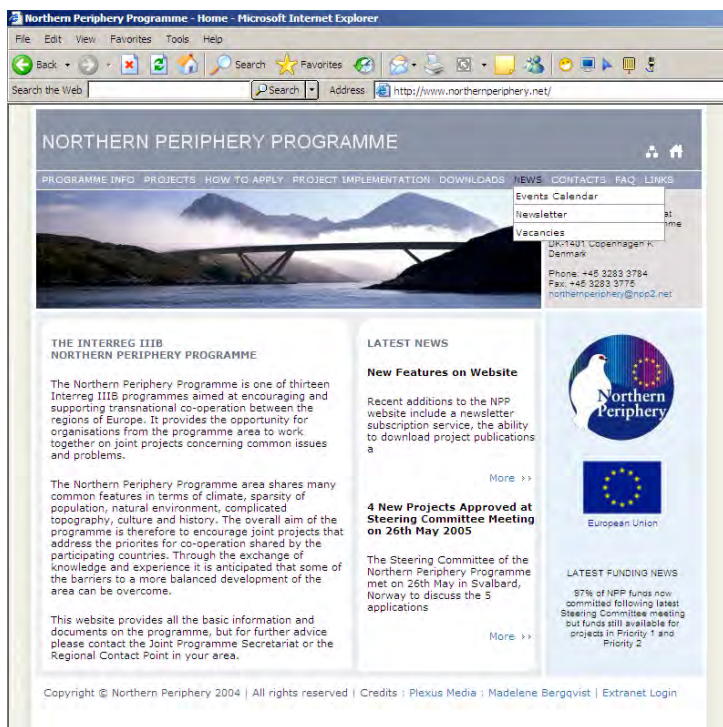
Northern Periphery Programme - Home - Microsoft Internet Explorer

File Edit View Favorites Tools Help

Back Search Favorites

Search the Web Search Address http://www.northernperiphery.net/

NORTHERN PERIPHERY PROGRAMME

PROGRAMME INFO PROJECTS HOW TO APPLY PROJECT IMPLEMENTATION DOWNLOADS NEWS CONTACTS FAQ LINKS

Events Calendar
Newsletter
Vacancies

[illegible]at
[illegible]mme
DK-1401 Copenhagen K
Denmark

Phone: +45 3283 3784
Fax: +45 3283 3775
northernperiphery@npp2.net

THE INTERREG IIIB
NORTHERN PERIPHERY PROGRAMME

The Northern Periphery Programme is one of thirteen Interreg IIIB programmes aimed at encouraging and supporting transnational co-operation between the regions of Europe. It provides the opportunity for organisations from the programme area to work together on joint projects concerning common issues and problems.

The Northern Periphery Programme area shares many common features in terms of climate, sparsity of population, natural environment, complicated topography, culture and history. The overall aim of the programme is therefore to encourage joint projects that address the priorites for co-operation shared by the participating countries. Through the exchange of knowledge and experience it is anticipated that some of the barriers to a more balanced development of the area can be overcome.

This website provides all the basic information and documents on the programme, but for further advice please contact the Joint Programme Secretariat or the Regional Contact Point in your area.

LATEST NEWS

New Features on Website

Recent additions to the NPP website include a newsletter subscription service, the ability to download project publications a

More ››

4 New Projects Approved at Steering Committee Meeting on 26th May 2005

The Steering Committee of the Northern Periphery Programme met on 26th May in Svalbard, Norway to discuss the 5 applications

More ››

Northern Periphery

European Union

LATEST FUNDING NEWS

97% of NPP funds now committed following latest Steering Committee meeting but funds still available for projects in Priority 1 and Priority 2

Copyright © Northern Periphery 2004 | All rights reserved | Credits : Plexus Media : Madelene Bergqvist | Extranet Login